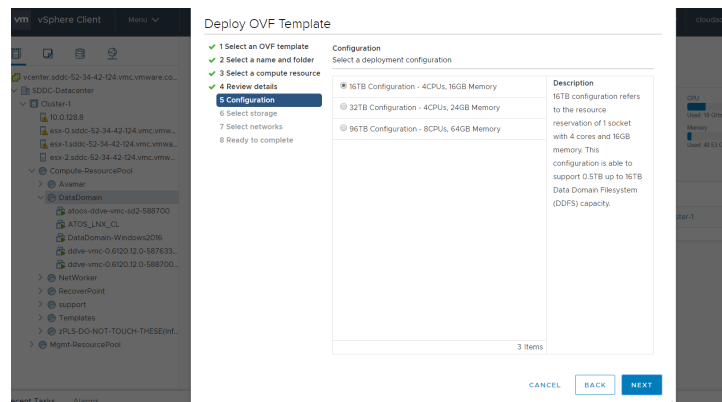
vm vSphere Client Menu

cloudsi

vcenter.sddc-52-34-42-124.vmc.vmware.co...
SDDC-Datacenter
Cluster-1
10.0.128.8
esx-0.sddc-52-34-42-124.vmc.vmw...
esx-1.sddc-52-34-42-124.vmc.vmwa...
esx-2.sddc-52-34-42-124.vmc.vmw...
Compute-ResourcePool
Avamar
DataDomain
atoos-ddve-vmc-sd2-588700
ATOS_LNX_CL
DataDomain-Windows2016
ddve-vmc-0.6120.12.0-587633...
ddve-vmc-0.6120.12.0-588700...
NetWorker
RecoverPoint
support
Templates
zPLS-DO-NOT-TOUCH-THESE(Inf...
Mgmt-ResourcePool

Deploy OVF Template

1 Select an OVF template
2 Select a name and folder
3 Select a compute resource
4 Review details
5 Configuration
6 Select storage
7 Select networks
8 Ready to complete

Configuration
Select a deployment configuration

16TB Configuration - 4CPUs, 16GB Memory
32TB Configuration - 4CPUs, 24GB Memory
96TB Configuration - 8CPUs, 64GB Memory

Description
16TB configuration refers to the resource reservation of 1 socket with 4 cores and 16GB memory. This configuration is able to support 0.5TB up to 16TB Data Domain Filesystem (DDFS) capacity.

3 Items

CANCEL BACK NEXT

CPU
Used: 18 GHz
Memory
Used: 40.53 G

uster-1

ecent Tasks Alarms